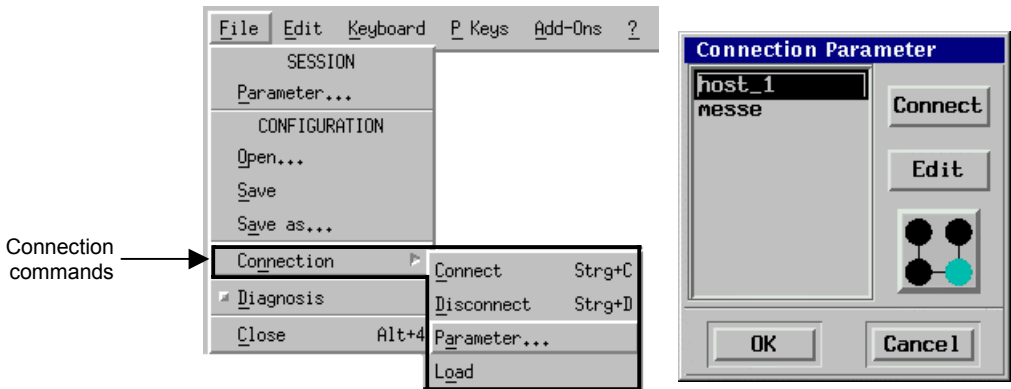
File Edit Keyboard P Keys Add-Ons ?

SESSION
Parameter...
CONFIGURATION
Open...
Save
Save as...
Connection
Diagnosis
Close Alt+4

Connect Strg+C
Disconnect Strg+D
Parameter...
Load

Connection commands

Connection Parameter
host_1
messe
Connect
Edit
OK
Cancel